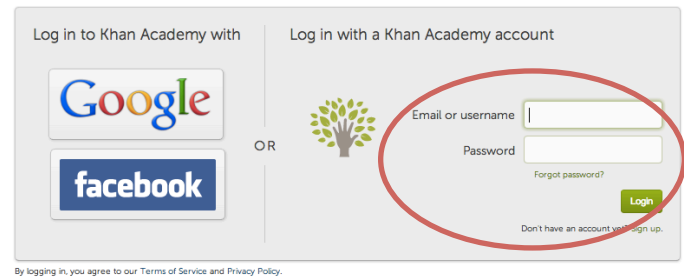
Log in to Khan Academy with

Google

facebook

OR

Log in with a Khan Academy account

Email or username

Password

Forgot password?

Login

Don't have an account yet? Sign up.

By logging in, you agree to our Terms of Service and Privacy Policy.